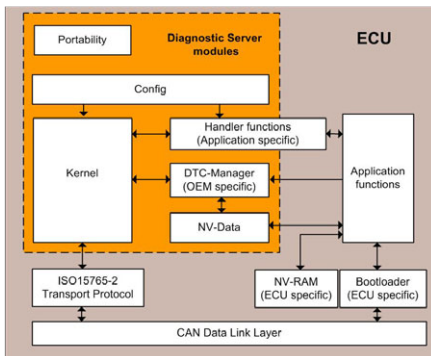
Portability

Diagnostic Server modules

ECU

Config

Kernel

Handler functions (Application specific)

DTC-Manager (OEM specific)

NV-Data

Application functions

ISO15765-2 Transport Protocol

NV-RAM (ECU specific)

Bootloader (ECU specific)

CAN Data Link Layer